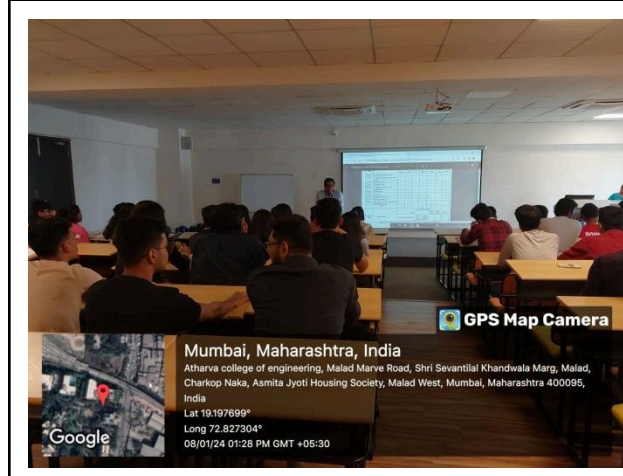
GPS Map Camera

Mumbai, Maharashtra, India
Atharva college of engineering, Malad Marve Road, Shri Sevantilal Khandwala Marg, Malad, Charkop Naka, Asmita Jyoti Housing Society, Malad West, Mumbai, Maharashtra 400095, India
Lat 19.197699°
Long 72.827304°
08/01/24 01:28 PM GMT +05:30

Google